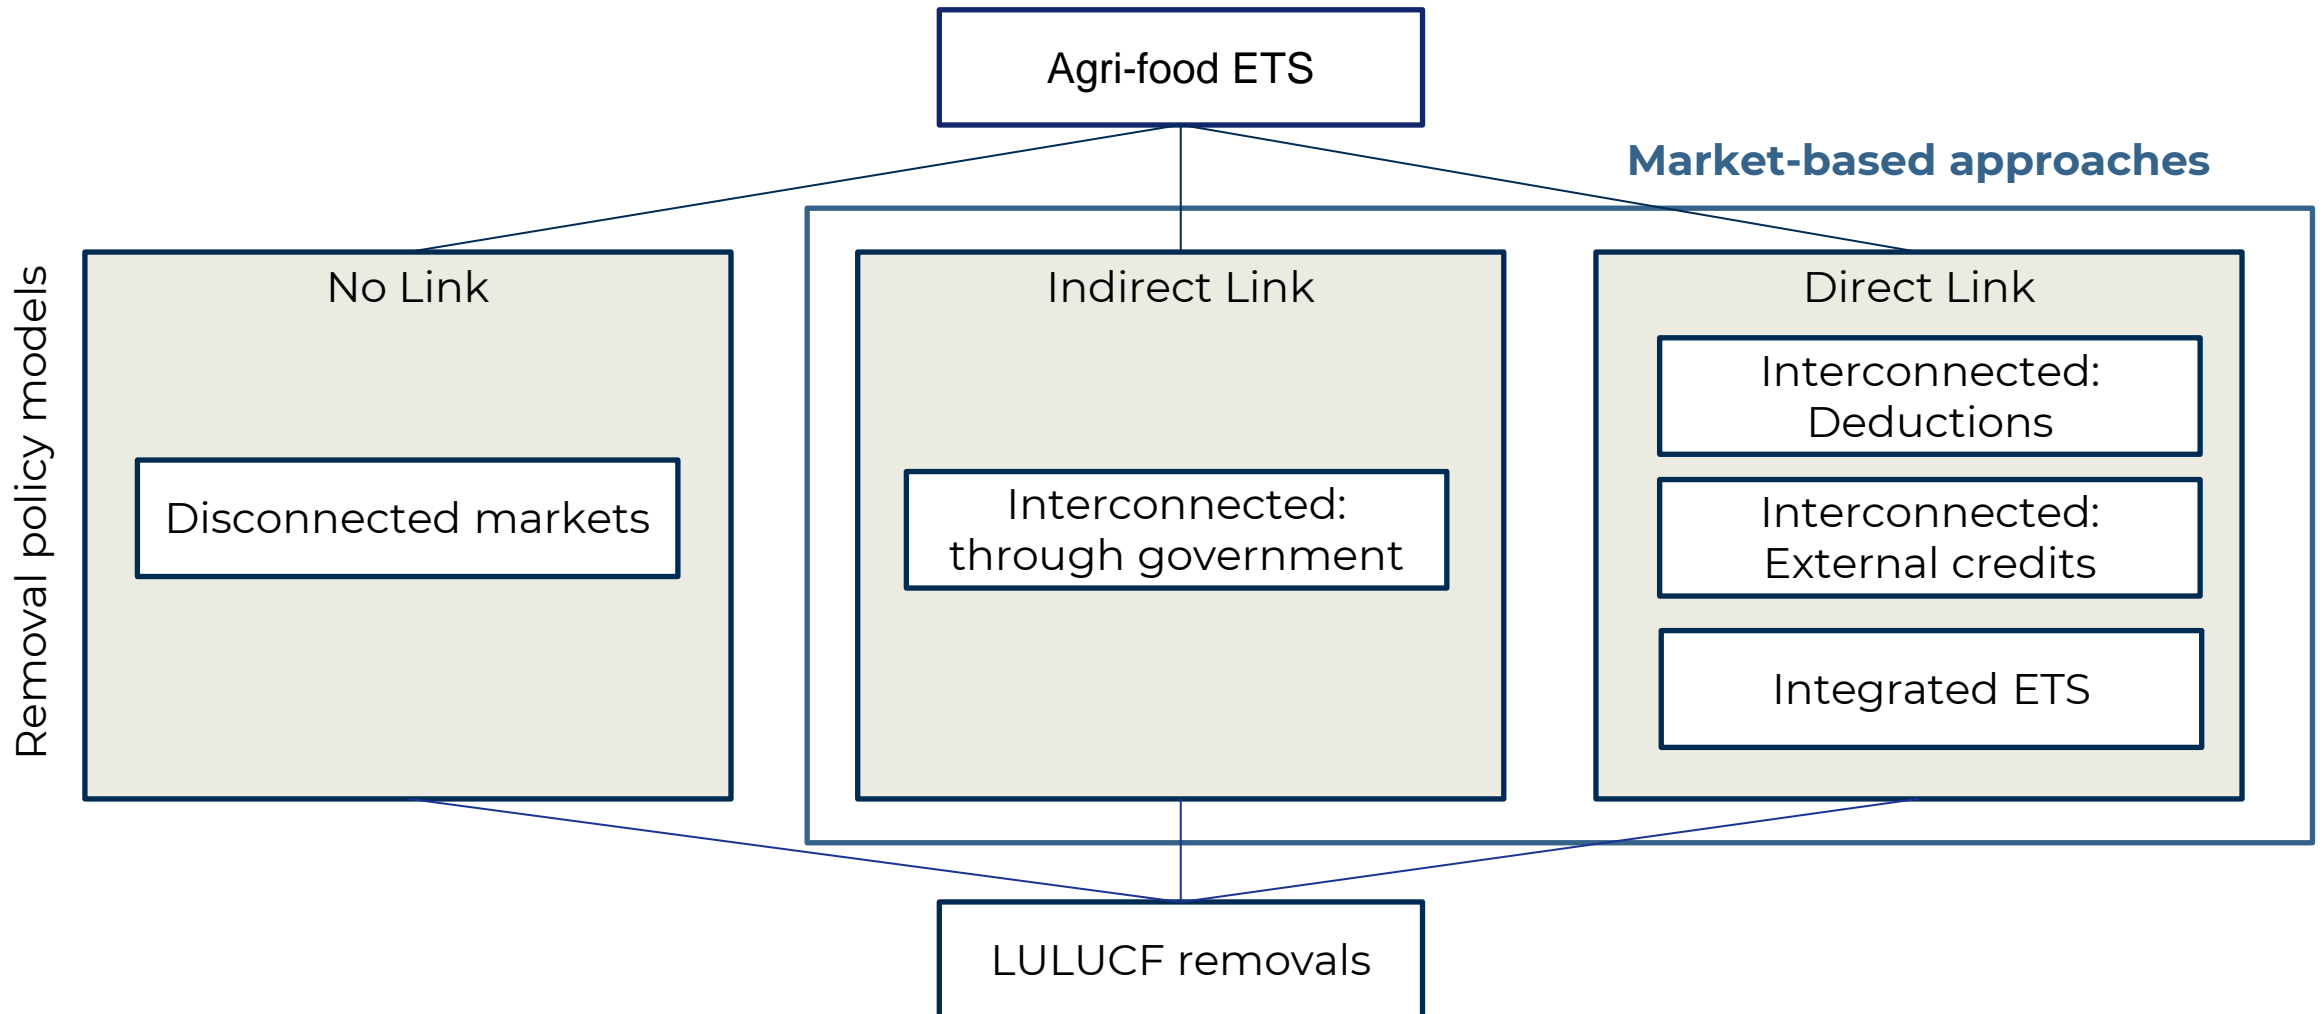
Agri-food ETS

Market-based approaches

Removal policy models

No Link

Disconnected markets

Indirect Link

Interconnected: through government

Direct Link

Interconnected: Deductions

Interconnected: External credits

Integrated ETS

LULUCF removals